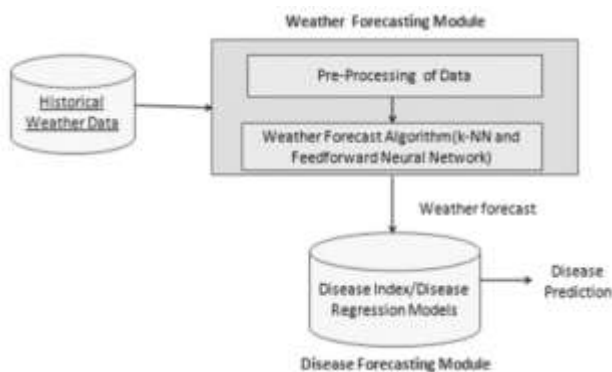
Weather Forecasting Module

Historical Weather Data

Pre-Processing of Data

Weather Forecast Algorithm(k-NN and Feedforward Neural Network)

Weather forecast

Disease Index/Disease Regression Models

Disease Prediction

Disease Forecasting Module